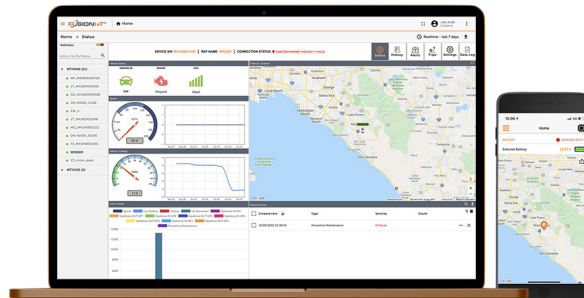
FUSIONIoT

Home

Home > Status

Vehicles

Search Vehicles

MTHGO3 (23)

MTHGO2 (2)

DEVICE SN

REF NAME

CONNECTION STATUS

Last Connected

Realtime - last 7 days

Off

Stopped

Ideal

Speed

Created time

Type

Severity

Count

Proximity Maintenance

Critical

Home

External Battery